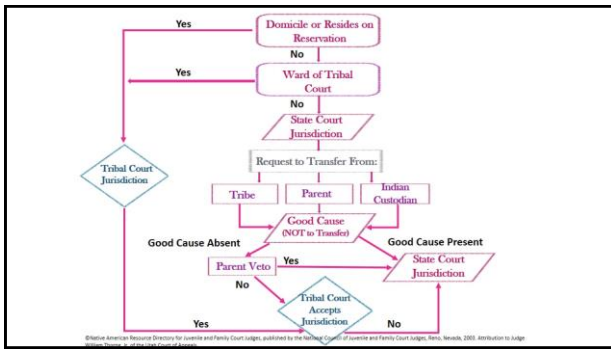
Yes

Domicile or Resides on Reservation

No

Yes

Ward of Tribal Court

No

State Court Jurisdiction

Tribal Court Jurisdiction

Request to Transfer From:

Tribe

Parent

Indian Custodian

Good Cause (NOT to Transfer)

Good Cause Absent

Good Cause Present

Parent Veto

Yes

State Court Jurisdiction

No

Tribal Court Accepts Jurisdiction

Yes

No

©Native American Resource Directory for Juvenile and Family Court Judges, published by the National Council of Juvenile and Family Court Judges, Reno, Nevada, 2003. Attribution to Judge William Thorne, Jr. of the Utah Court of Appeals